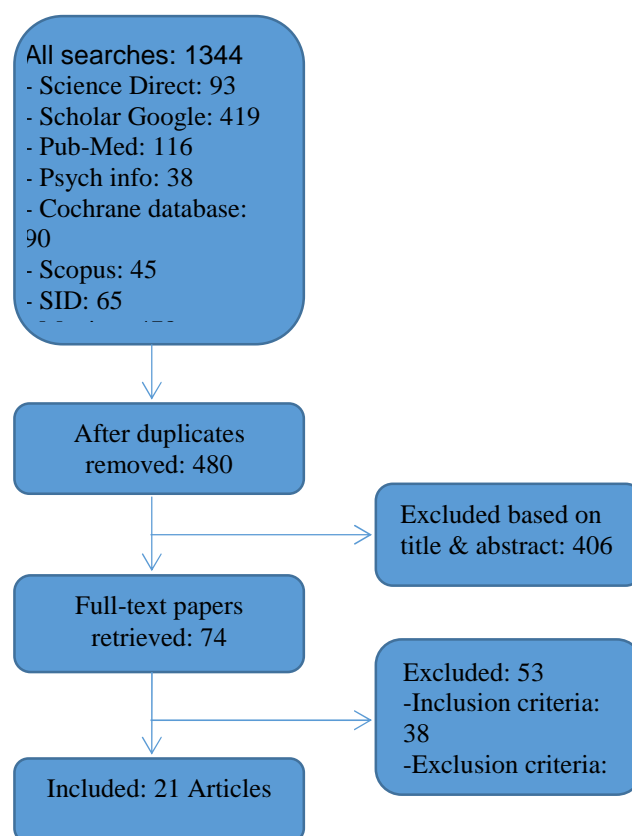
All searches: 1344
- Science Direct: 93
- Scholar Google: 419
- Pub-Med: 116
- Psych info: 38
- Cochrane database: 90
- Scopus: 45
- SID: 65
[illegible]

After duplicates removed: 480

Excluded based on title & abstract: 406

Full-text papers retrieved: 74

Excluded: 53
-Inclusion criteria: 38
-Exclusion criteria:

Included: 21 Articles